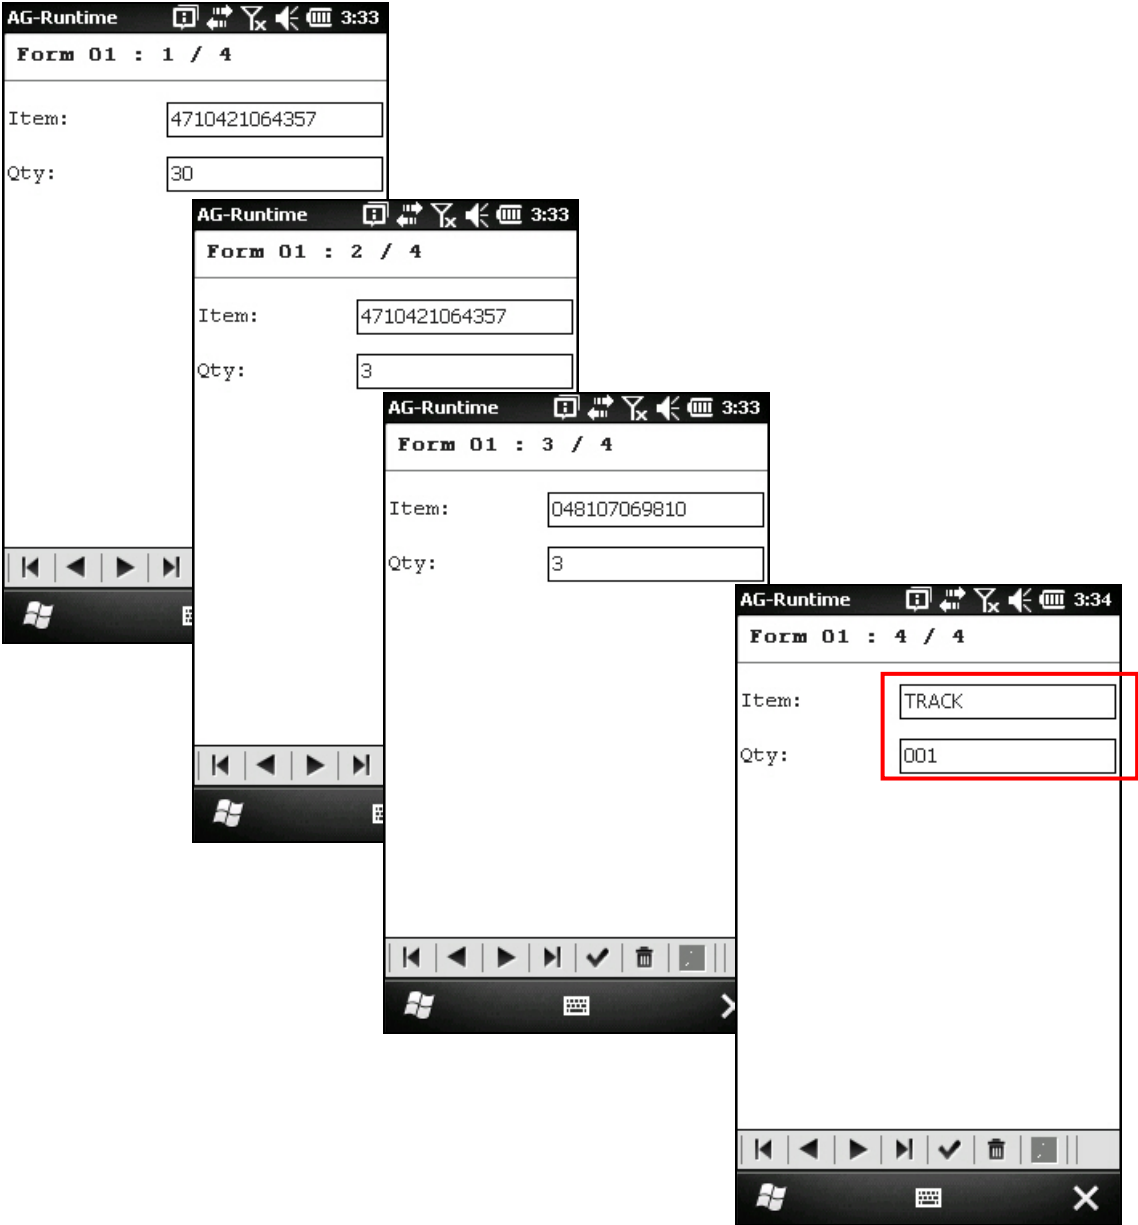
AG-Runtime 3:33
Form 01 : 1 / 4
Item: 4710421064357
Qty: 30

AG-Runtime 3:33
Form 01 : 2 / 4
Item: 4710421064357
Qty: 3

AG-Runtime 3:33
Form 01 : 3 / 4
Item: 048107069810
Qty: 3

AG-Runtime 3:34
Form 01 : 4 / 4
Item: TRACK
Qty: 001